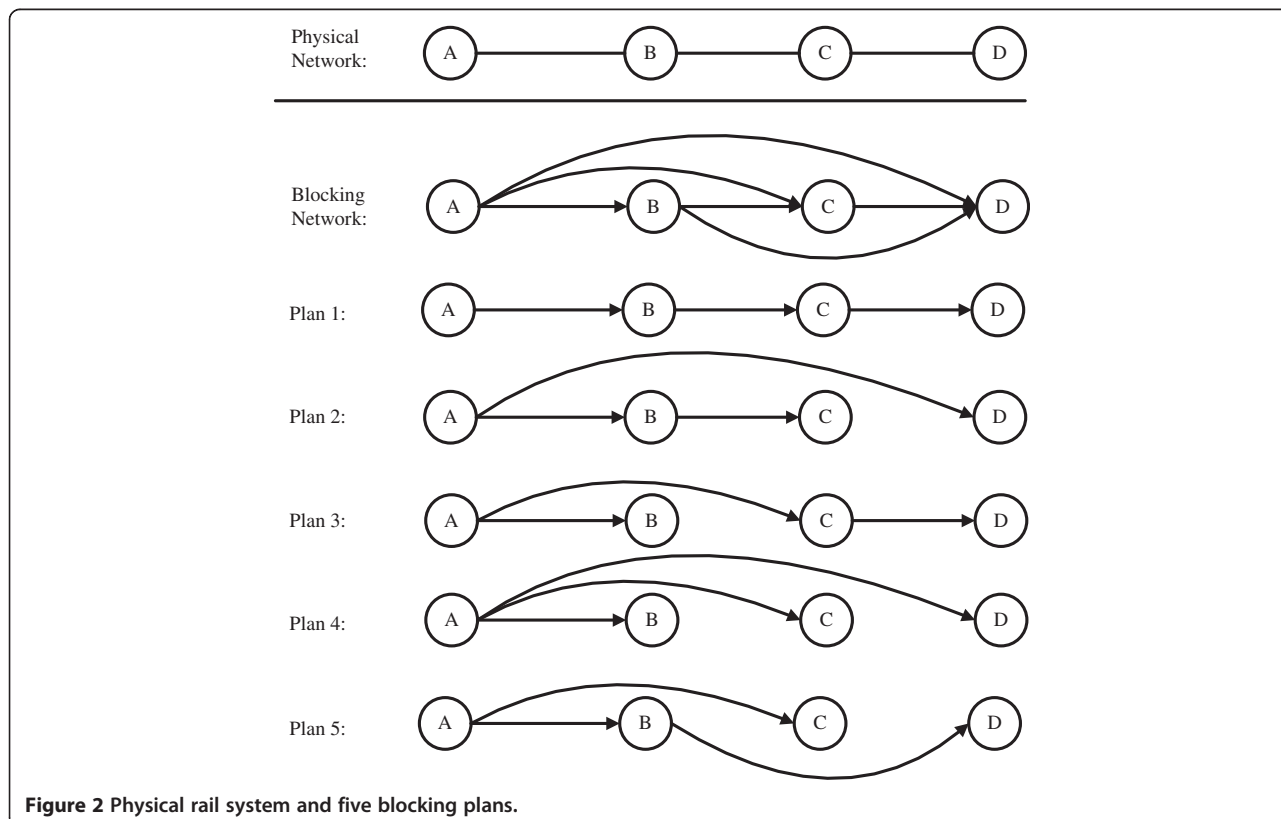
Physical Network:

A B C D

Blocking Network:

A B C D

Plan 1:

A B C D

Plan 2:

A B C D

Plan 3:

A B C D

Plan 4:

A B C D

Plan 5:

A B C D

Figure 2 Physical rail system and five blocking plans.